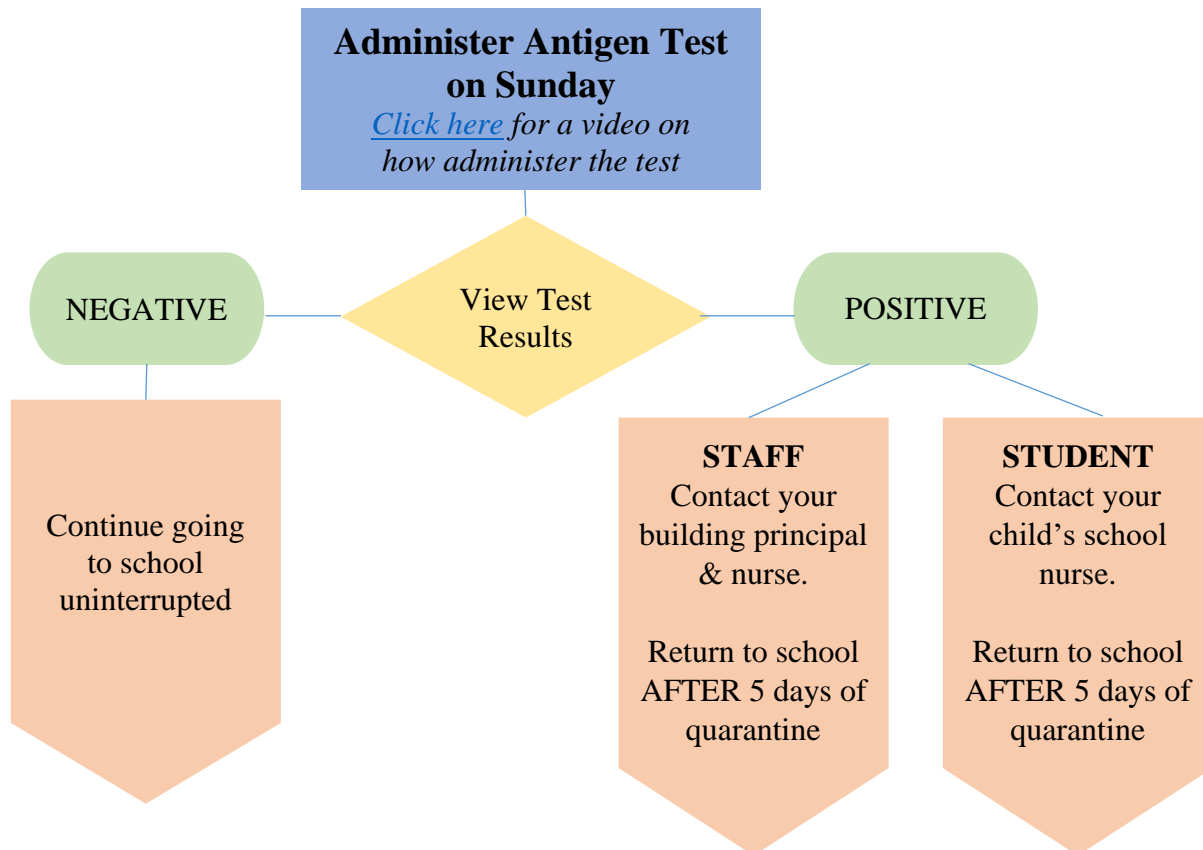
**Administer Antigen Test on Sunday**
*Click here for a video on how administer the test*

View Test Results

NEGATIVE

POSITIVE

Continue going to school uninterrupted

**STAFF**
Contact your building principal & nurse.

Return to school AFTER 5 days of quarantine

**STUDENT**
Contact your child's school nurse.

Return to school AFTER 5 days of quarantine